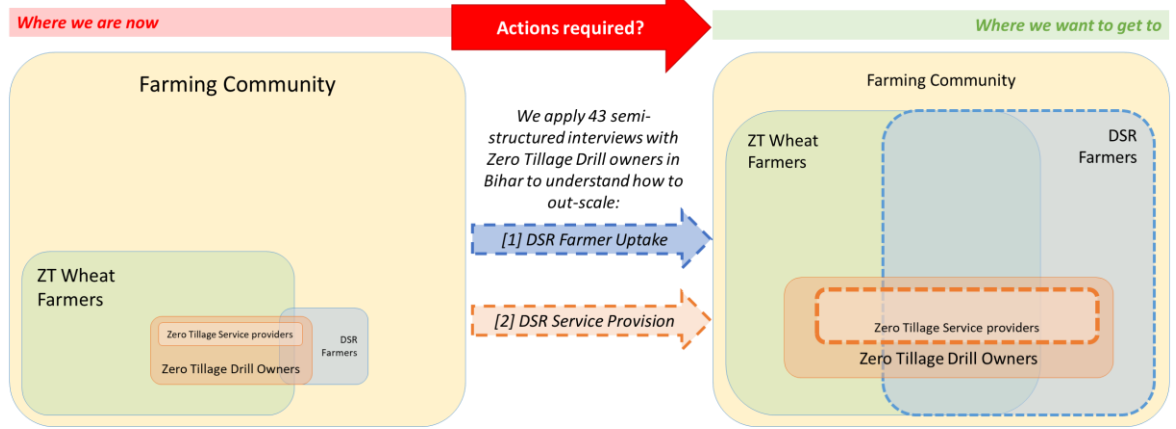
Where we are now

Actions required?

Where we want to get to

Farming Community

ZT Wheat Farmers

Zero Tillage Service providers

Zero Tillage Drill Owners

DSR Farmers

We apply 43 semi-structured interviews with Zero Tillage Drill owners in Bihar to understand how to out-scale:

[1] DSR Farmer Uptake

[2] DSR Service Provision

Farming Community

ZT Wheat Farmers

DSR Farmers

Zero Tillage Service providers

Zero Tillage Drill Owners